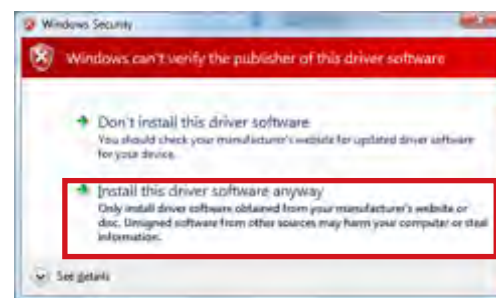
Windows Security

Windows can't verify the publisher of this driver software

Don't install this driver software
You should check your manufacturer's website for updated driver software for your device.

Install this driver software anyway
Only install driver software obtained from your manufacturer's website or disc. Unsigned software from other sources may harm your computer or steal information.

See details